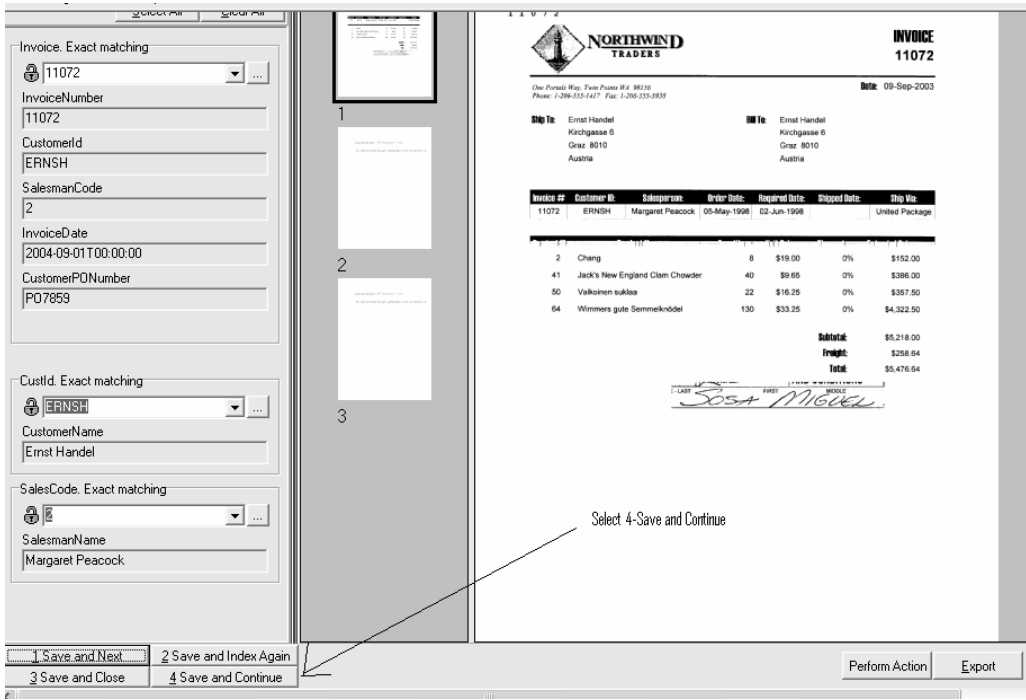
Select All Clear All

Invoice. Exact matching
11072
InvoiceNumber
11072
CustomerId
ERNSH
SalesmanCode
2
InvoiceDate
2004-09-01T00:00:00
CustomerPONumber
PO7859

CustId. Exact matching
ERNSH
CustomerName
Ernst Handel

SalesCode. Exact matching
2
SalesmanName
Margaret Peacock

1 Save and Next
2 Save and Index Again
3 Save and Close
4 Save and Continue

1
2
3

NORTHWIND TRADERS

INVOICE
11072

One Portals Way, Twin Points WA 98156
Phone: 1-206-555-1417 Fax: 1-206-555-5938

Date: 09-Sep-2003

Ship To: Ernst Handel
Kirchgasse 6
Graz 8010
Austria

Bill To: Ernst Handel
Kirchgasse 6
Graz 8010
Austria

| Invoice # | Customer ID: | Salesperson: | Order Date: | Required Date: | Shipped Date: | Ship Via: |
|---|---|---|---|---|---|---|
| 11072 | ERNSH | Margaret Peacock | 05-May-1998 | 02-Jun-1998 | | United Package |

| | | | | | |
|---|---|---|---|---|---|
| 2 | Chang | 8 | $19.00 | 0% | $152.00 |
| 41 | Jack's New England Clam Chowder | 40 | $9.65 | 0% | $386.00 |
| 50 | Valkoinen suklaa | 22 | $16.25 | 0% | $357.50 |
| 64 | Wimmers gute Semmelknödel | 130 | $33.25 | 0% | $4,322.50 |

Subtotal: $5,218.00
Freight: $258.64
Total: $5,476.64

LAST FIRST MIDDLE
SOSA MIGUEL

Select 4-Save and Continue

Perform Action
Export